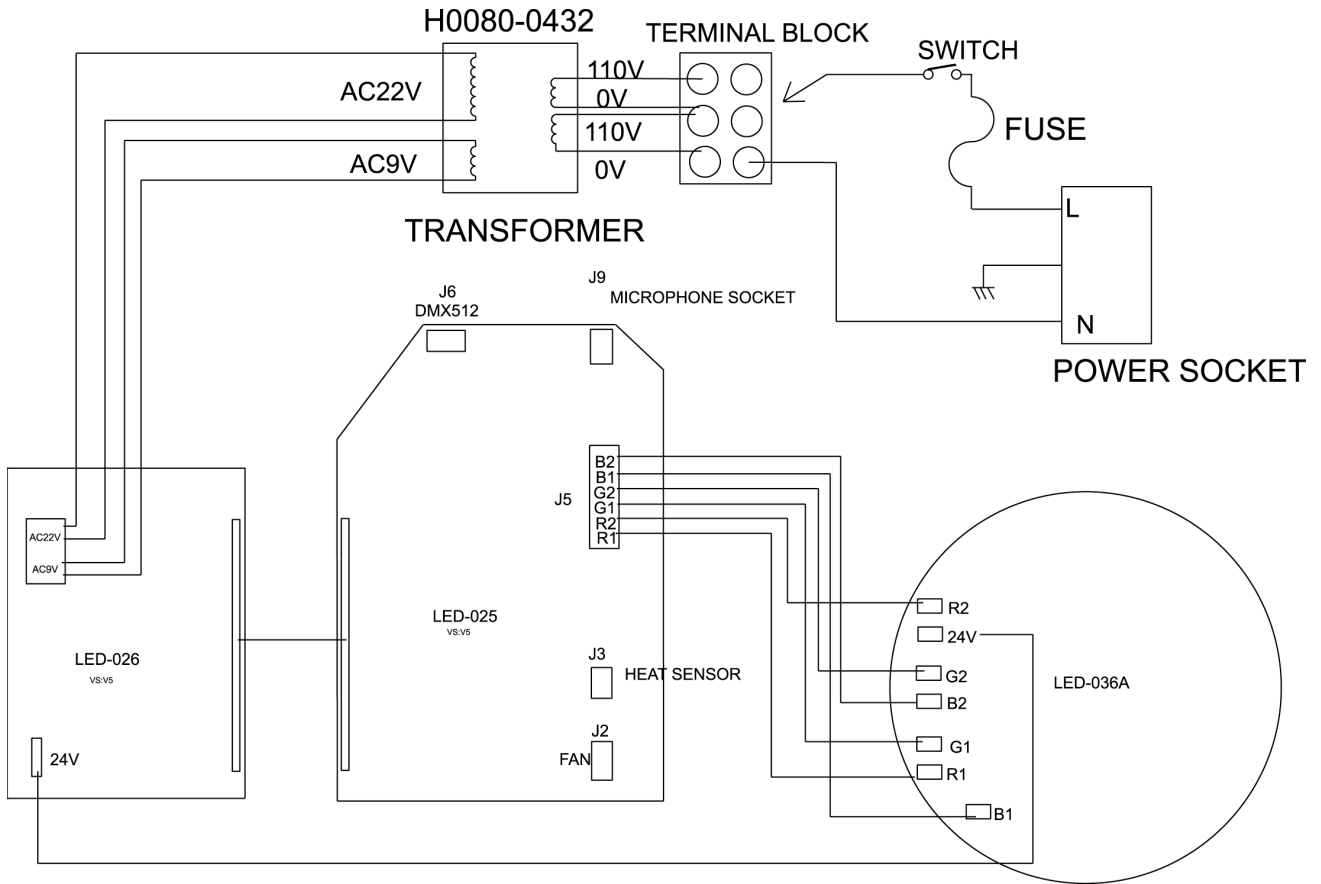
H0080-0432

TERMINAL BLOCK

SWITCH

AC22V

110V

0V

110V

AC9V

0V

FUSE

TRANSFORMER

L

N

POWER SOCKET

J9

MICROPHONE SOCKET

J6

DMX512

B2
B1
G2
G1
R2
R1

J5

AC22V

AC9V

LED-025
VS:V5

LED-026
VS:V5

J3

HEAT SENSOR

J2

FAN

24V

R2

24V

G2

B2

G1

R1

B1

LED-036A